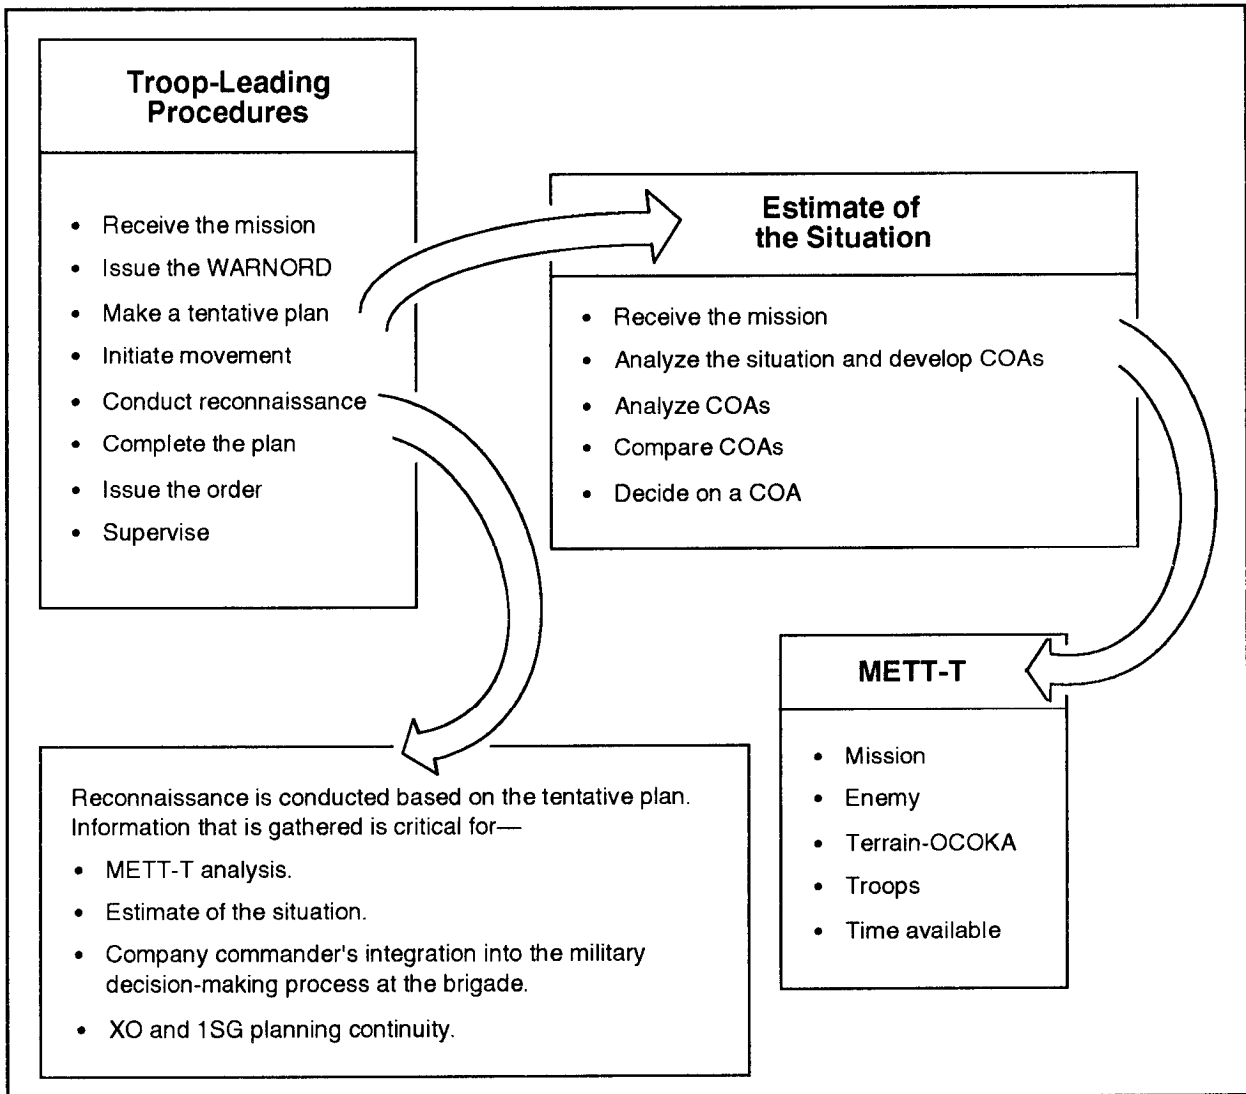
Troop-Leading Procedures

- Receive the mission
- Issue the WARNORD
- Make a tentative plan
- Initiate movement
- Conduct reconnaissance
- Complete the plan
- Issue the order
- Supervise

Estimate of the Situation

- Receive the mission
- Analyze the situation and develop COAs
- Analyze COAs
- Compare COAs
- Decide on a COA

METT-T

- Mission
- Enemy
- Terrain-OCOKA
- Troops
- Time available

Reconnaissance is conducted based on the tentative plan. Information that is gathered is critical for—

- METT-T analysis.
- Estimate of the situation.
- Company commander's integration into the military decision-making process at the brigade.
- XO and 1SG planning continuity.